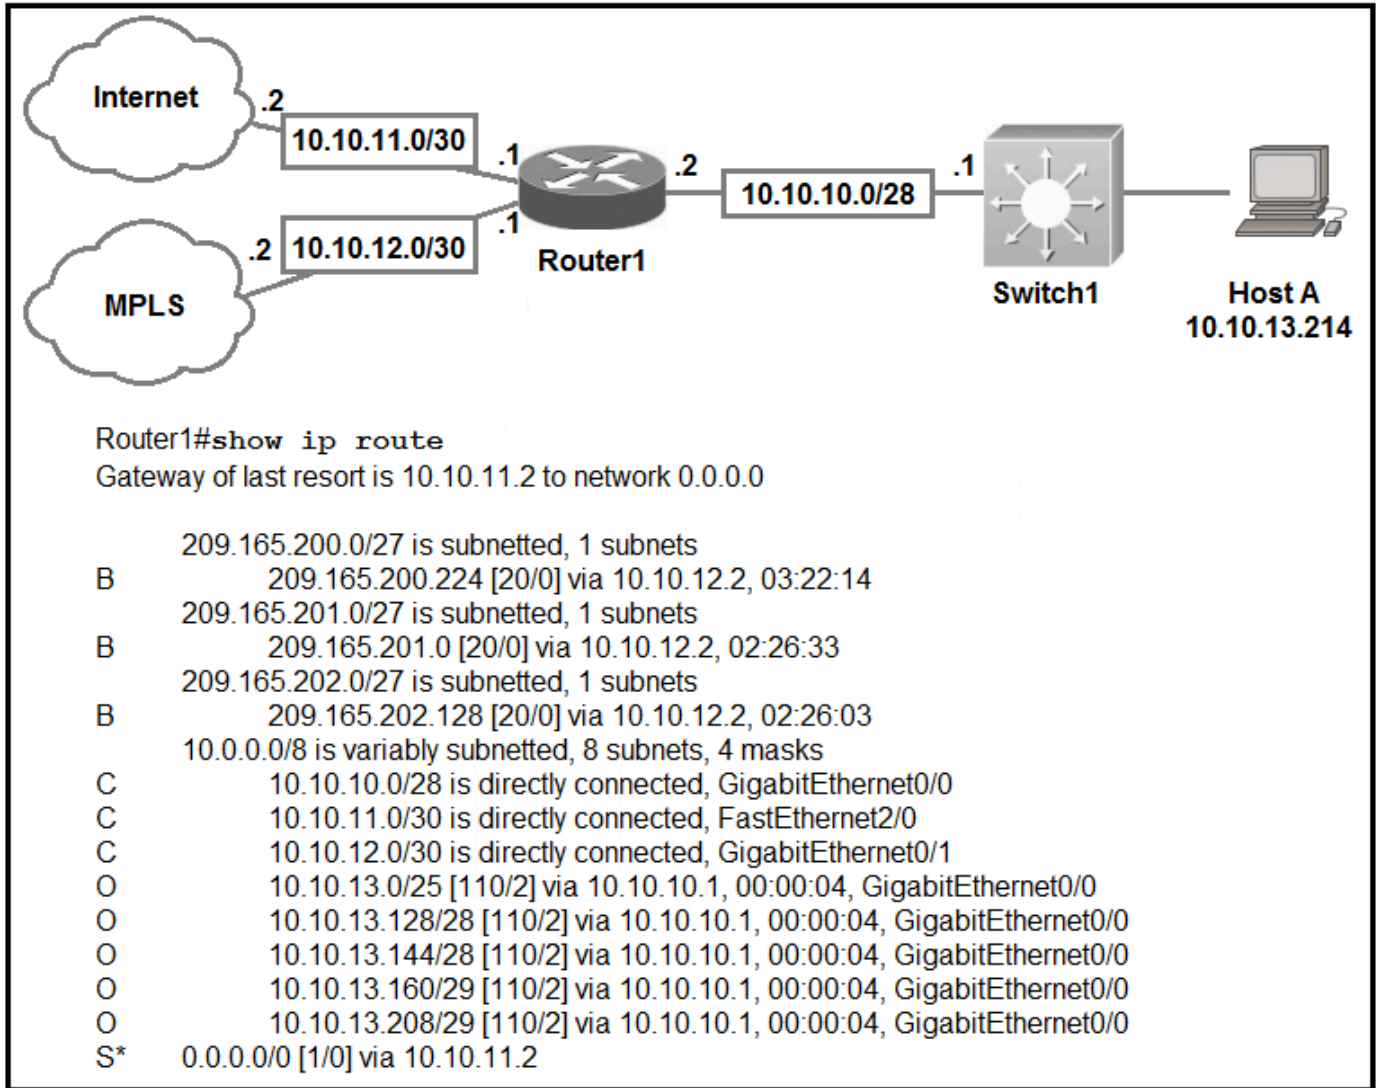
Internet
.2
10.10.11.0/30
.1
.2
10.10.10.0/28
.1
.1
.2
10.10.12.0/30
Router1
MPLS
Switch1
Host A
10.10.13.214

Router1#show ip route
Gateway of last resort is 10.10.11.2 to network 0.0.0.0

209.165.200.0/27 is subnetted, 1 subnets
B 209.165.200.224 [20/0] via 10.10.12.2, 03:22:14
209.165.201.0/27 is subnetted, 1 subnets
B 209.165.201.0 [20/0] via 10.10.12.2, 02:26:33
209.165.202.0/27 is subnetted, 1 subnets
B 209.165.202.128 [20/0] via 10.10.12.2, 02:26:03
10.0.0.0/8 is variably subnetted, 8 subnets, 4 masks
C 10.10.10.0/28 is directly connected, GigabitEthernet0/0
C 10.10.11.0/30 is directly connected, FastEthernet2/0
C 10.10.12.0/30 is directly connected, GigabitEthernet0/1
O 10.10.13.0/25 [110/2] via 10.10.10.1, 00:00:04, GigabitEthernet0/0
O 10.10.13.128/28 [110/2] via 10.10.10.1, 00:00:04, GigabitEthernet0/0
O 10.10.13.144/28 [110/2] via 10.10.10.1, 00:00:04, GigabitEthernet0/0
O 10.10.13.160/29 [110/2] via 10.10.10.1, 00:00:04, GigabitEthernet0/0
O 10.10.13.208/29 [110/2] via 10.10.10.1, 00:00:04, GigabitEthernet0/0
S* 0.0.0.0/0 [1/0] via 10.10.11.2